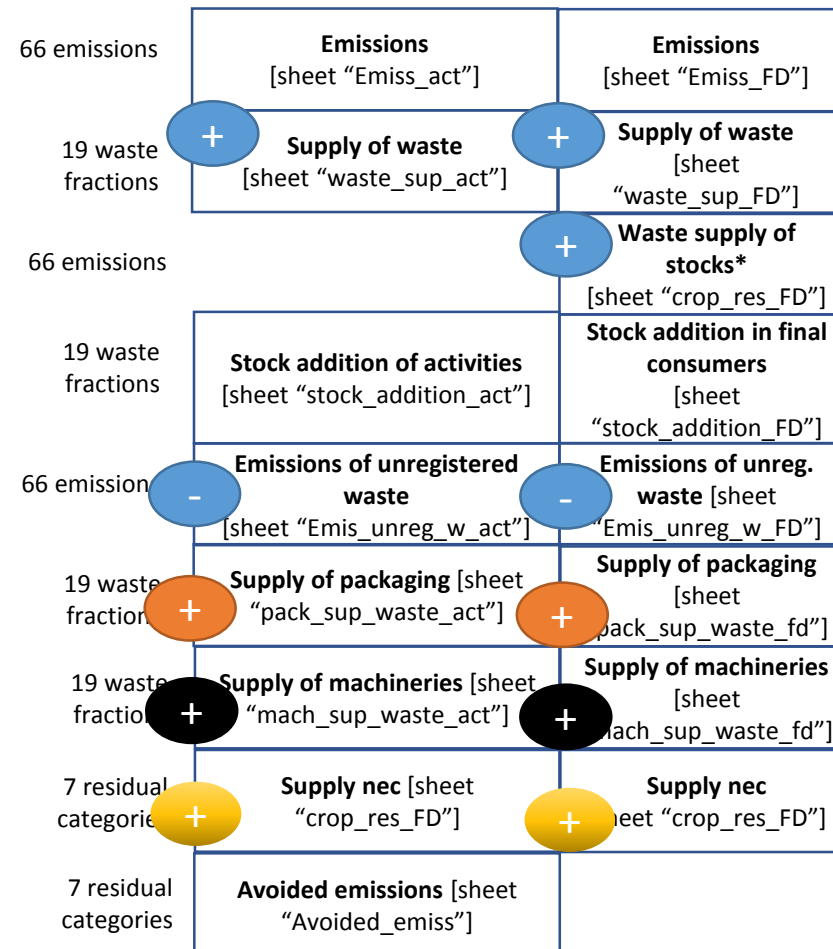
66 emissions

Emissions [sheet “Emiss_act”]

Emissions [sheet “Emiss_FD”]

19 waste fractions

+

Supply of waste [sheet “waste_sup_act”]

+

Supply of waste [sheet “waste_sup_FD”]

66 emissions

+

Waste supply of stocks* [sheet “crop_res_FD”]

19 waste fractions

Stock addition of activities [sheet “stock_addition_act”]

Stock addition in final consumers [sheet “stock_addition_FD”]

66 emission

-

Emissions of unregistered waste [sheet “Emis_unreg_w_act”]

-

Emissions of unreg. waste [sheet “Emis_unreg_w_FD”]

19 waste fraction

+

Supply of packaging [sheet “pack_sup_waste_act”]

+

Supply of packaging [sheet pack_sup_waste_fd”]

19 waste fraction

+

Supply of machineries [sheet “mach_sup_waste_act”]

+

Supply of machineries [sheet nach_sup_waste_fd”]

7 residual categorie

+

Supply nec [sheet “crop_res_FD”]

+

Supply nec neet “crop_res_FD”]

7 residual categories

Avoided emissions [sheet “Avoided_emiss”]